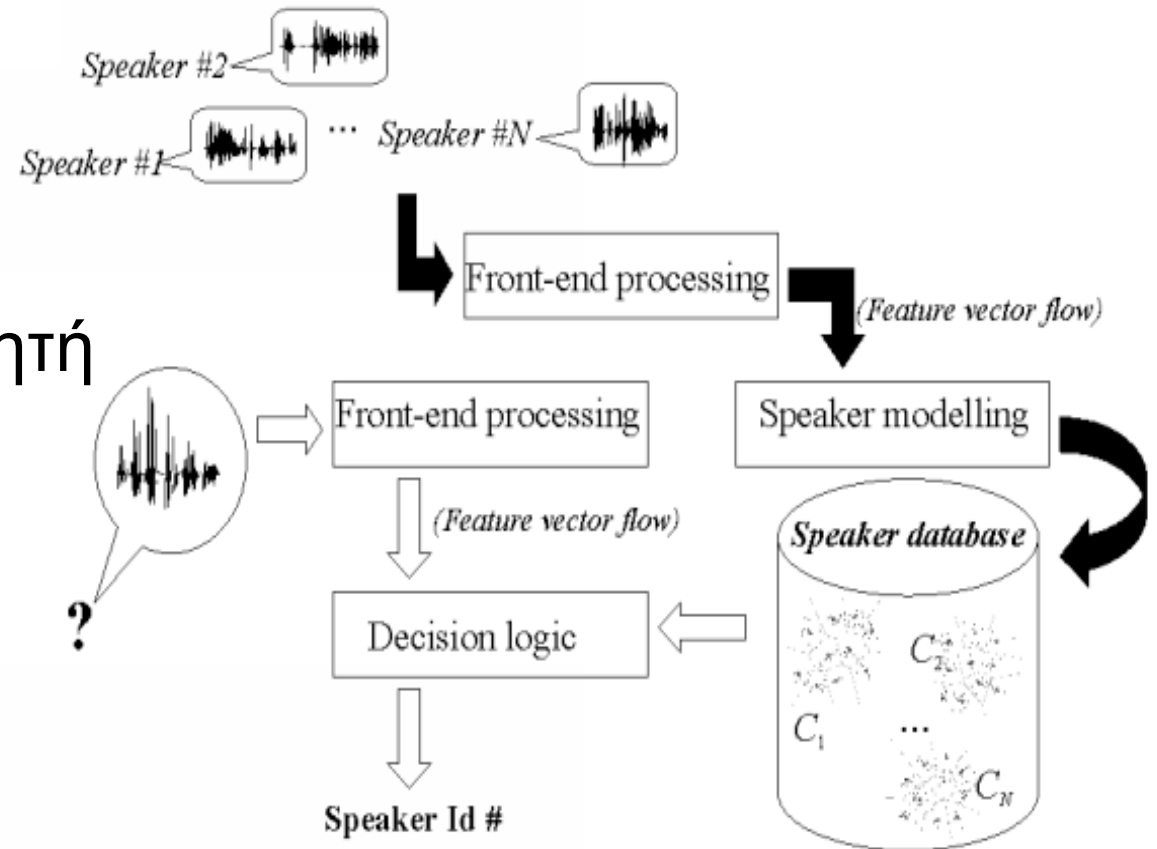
Speaker #2

Speaker #1

...

Speaker #N

Front-end processing

(Feature vector flow)

ητή

Front-end processing

Speaker modelling

(Feature vector flow)

Speaker database

?

Decision logic

$C_2$

$C_1$

...

$C_N$

Speaker Id #